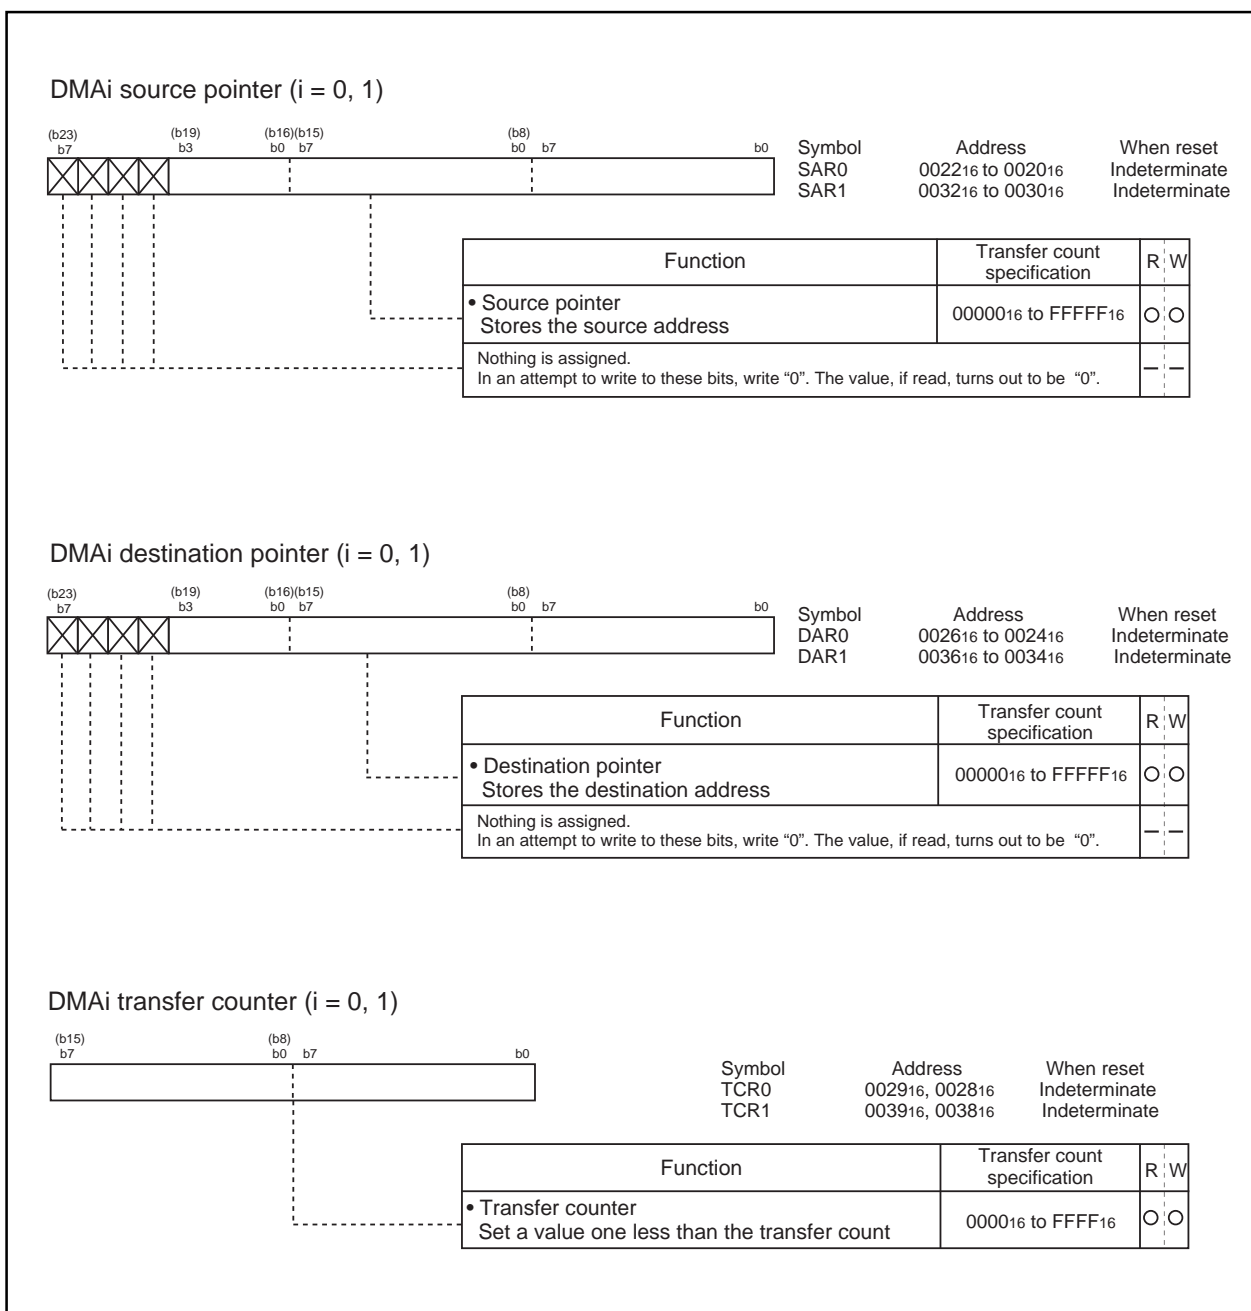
DMAi source pointer (i = 0, 1)

(b23) b7 (b19) b3 (b16)(b15) b0 b7 (b8) b0 b7 b0

| Symbol | Address | When reset |
|---|---|---|
| SAR0 | $0022_{16}$ to $0020_{16}$ | Indeterminate |
| SAR1 | $0032_{16}$ to $0030_{16}$ | Indeterminate |

| Function | Transfer count specification | R | W |
|---|---|---|---|
| • Source pointer Stores the source address | $00000_{16}$ to $FFFFF_{16}$ | O | O |
| Nothing is assigned. In an attempt to write to these bits, write "0". The value, if read, turns out to be "0". | | – | – |

DMAi destination pointer (i = 0, 1)

(b23) b7 (b19) b3 (b16)(b15) b0 b7 (b8) b0 b7 b0

| Symbol | Address | When reset |
|---|---|---|
| DAR0 | $0026_{16}$ to $0024_{16}$ | Indeterminate |
| DAR1 | $0036_{16}$ to $0034_{16}$ | Indeterminate |

| Function | Transfer count specification | R | W |
|---|---|---|---|
| • Destination pointer Stores the destination address | $00000_{16}$ to $FFFFF_{16}$ | O | O |
| Nothing is assigned. In an attempt to write to these bits, write "0". The value, if read, turns out to be "0". | | – | – |

DMAi transfer counter (i = 0, 1)

(b15) b7 (b8) b0 b7 b0

| Symbol | Address | When reset |
|---|---|---|
| TCR0 | $0029_{16}$, $0028_{16}$ | Indeterminate |
| TCR1 | $0039_{16}$, $0038_{16}$ | Indeterminate |

| Function | Transfer count specification | R | W |
|---|---|---|---|
| • Transfer counter Set a value one less than the transfer count | $0000_{16}$ to $FFFF_{16}$ | O | O |